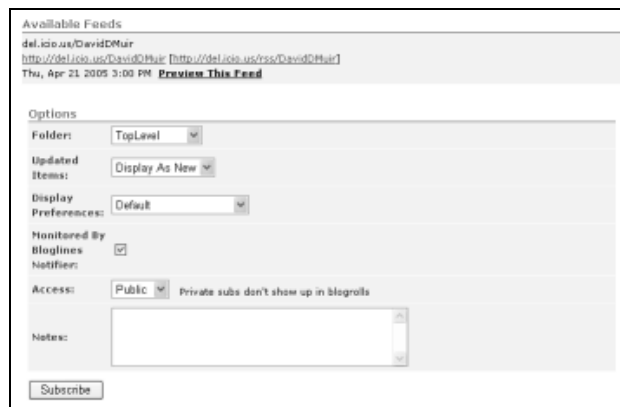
Available Feeds

del.icio.us/DavidDMuir
http://del.icio.us/DavidDMuir [http://del.icio.us/rss/DavidDMuir]
Thu, Apr 21 2005 3:00 PM **Preview This Feed**

Options

| | |
|---|---|
| Folder: | TopLevel |
| Updated Items: | Display As New |
| Display Preferences: | Default |
| Monitored By Bloglines Notifier: | ☑ |
| Access: | Public Private subs don't show up in blogrolls |
| Notes: | |

Subscribe